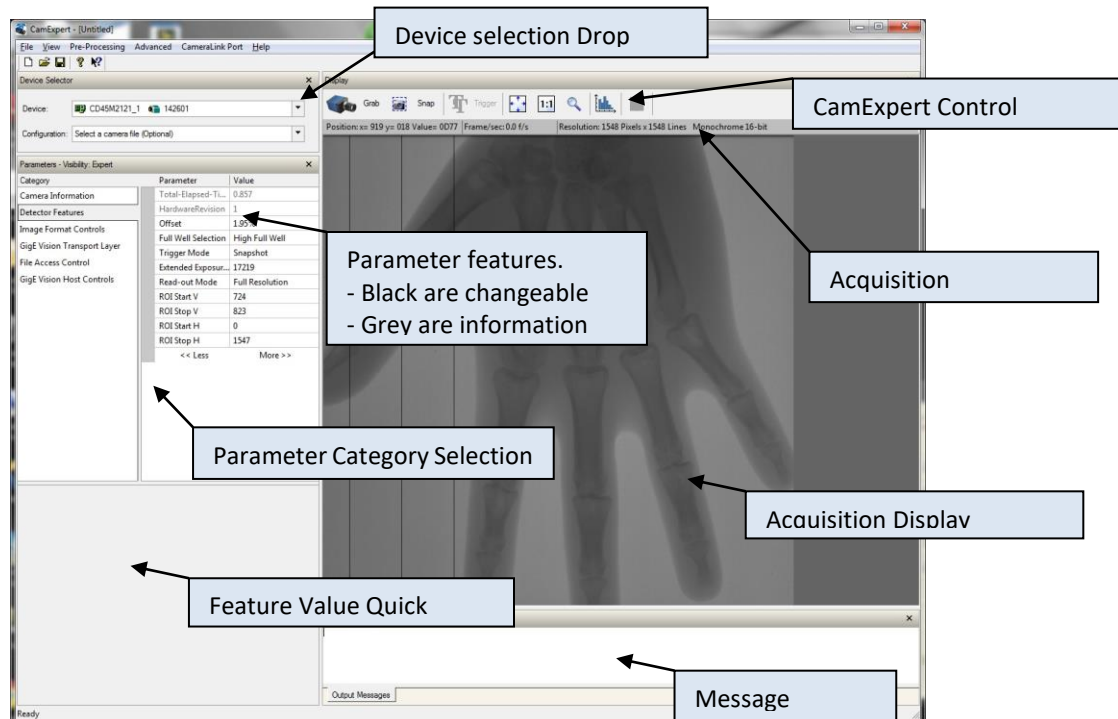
CamExpert - [Untitled]

File View Pre-Processing Advanced CameraLink Port Help

Device selection Drop

Device Selector

Device: CD45M2121_1 142601

Configuration: Select a camera file (Optional)

Display

Grab Snap Trigger 1:1

CamExpert Control

Position: x= 919 y= 018 Value= 0D77 Frame/sec: 0.0 f/s Resolution: 1548 Pixels x 1548 Lines Monochrome 16-bit

Parameters - Visibility: Expert

| Category | Parameter | Value |
|---|---|---|
| Camera Information | Total-Elapsed-Ti... | 0.857 |
| Detector Features | HardwareRevision | 1 |
| Image Format Controls | Offset | 1.95 |
| GigE Vision Transport Layer | Full Well Selection | High Full Well |
| File Access Control | Trigger Mode | Snapshot |
| GigE Vision Host Controls | Extended Exposur... | 17219 |
| | Read-out Mode | Full Resolution |
| | ROI Start V | 724 |
| | ROI Stop V | 823 |
| | ROI Start H | 0 |
| | ROI Stop H | 1547 |
| | << Less | More >> |

Parameter features.
- Black are changeable
- Grey are information

Acquisition

Parameter Category Selection

Acquisition Display

Feature Value Quick

Output Messages

Message

Ready